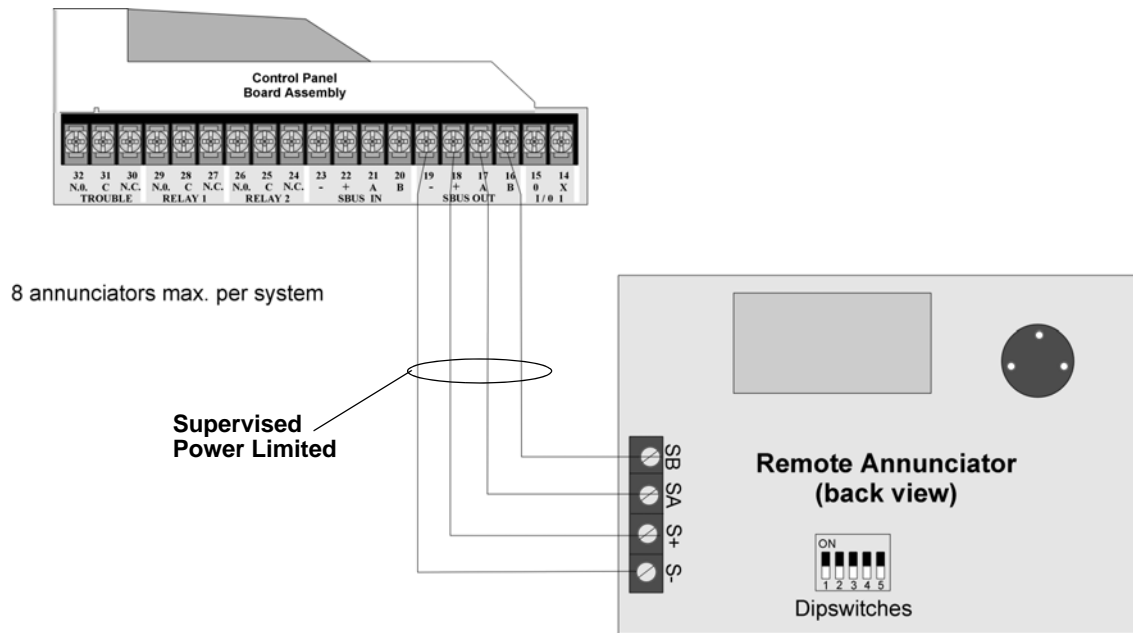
Control Panel
Board Assembly

32 N.O. 31 C 30 N.C. TROUBLE 29 N.O. 28 C 27 N.C. RELAY 1 26 N.O. 25 C 24 N.C. RELAY 2 23 - 22 + 21 A 20 B SBUS IN 19 - 18 + 17 A 16 B SBUS OUT 15 0 14 X I / O 1

8 annunciators max. per system

Supervised
Power Limited

SB
SA
S+
S-

Remote Annunciator
(back view)

ON
1 2 3 4 5
Dipswitches